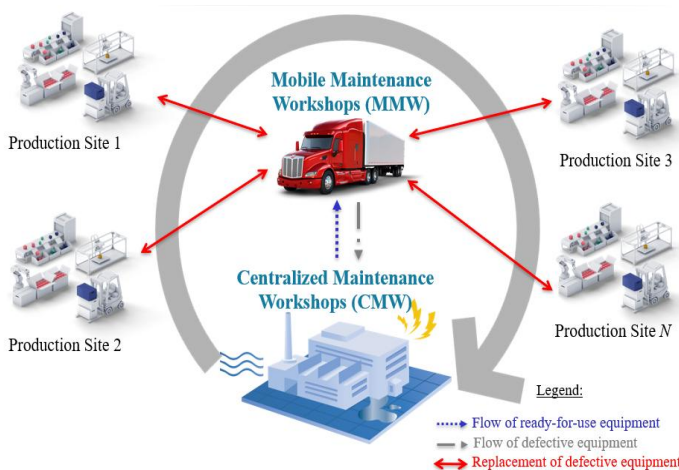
Mobile Maintenance Workshops (MMW)

Production Site 1

Production Site 3

Production Site 2

Production Site $N$

Centralized Maintenance Workshops (CMW)

Legend:

Flow of ready-for-use equipment

Flow of defective equipment

Replacement of defective equipment